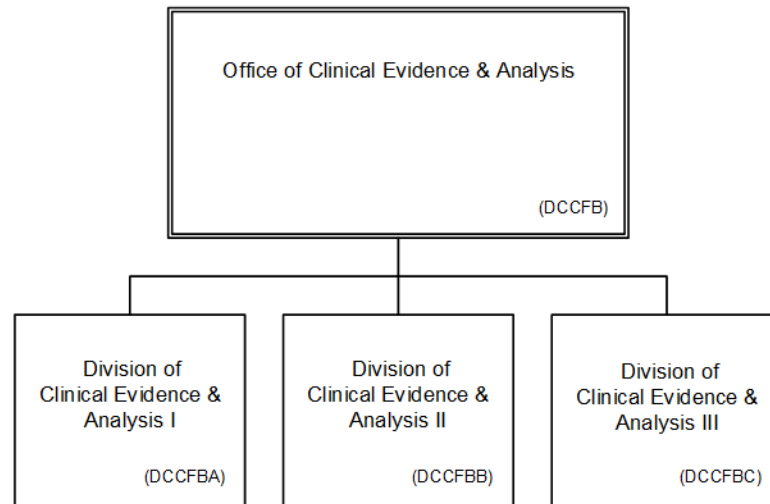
Office of Clinical Evidence & Analysis

(DCCFB)

Division of Clinical Evidence & Analysis I

(DCCFBA)

Division of Clinical Evidence & Analysis II

(DCCFBB)

Division of Clinical Evidence & Analysis III

(DCCFBC)